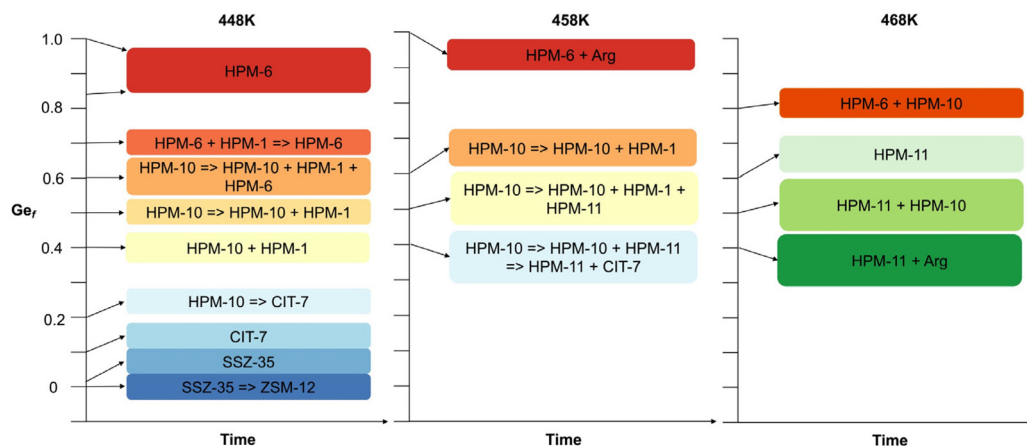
448K

458K

468K

1.0

0.8

0.6

0.4

0.2

0

$Ge_f$

HPM-6

HPM-6 + HPM-1 => HPM-6

HPM-10 => HPM-10 + HPM-1 + HPM-6

HPM-10 => HPM-10 + HPM-1

HPM-10 + HPM-1

HPM-10 => CIT-7

CIT-7

SSZ-35

SSZ-35 => ZSM-12

Time

HPM-6 + Arg

HPM-10 => HPM-10 + HPM-1

HPM-10 => HPM-10 + HPM-1 + HPM-11

HPM-10 => HPM-10 + HPM-11 => HPM-11 + CIT-7

Time

HPM-6 + HPM-10

HPM-11

HPM-11 + HPM-10

HPM-11 + Arg

Time